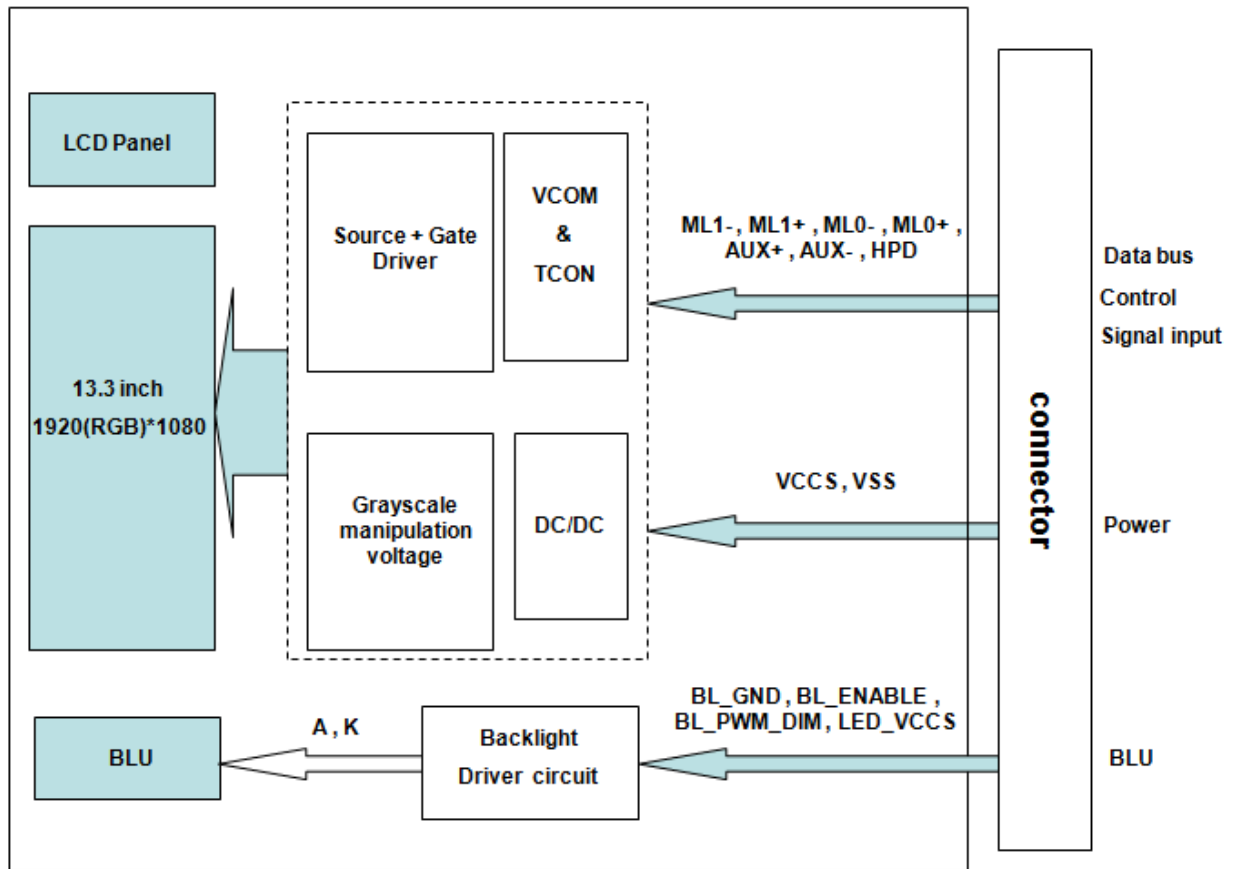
LCD Panel

13.3 inch
1920(RGB)*1080

Source + Gate Driver

VCOM
&
TCON

Grayscale manipulation voltage

DC/DC

ML1- , ML1+ , ML0- , ML0+ , AUX+ , AUX- , HPD

VCCS , VSS

Data bus
Control
Signal input

Power

connector

BLU

A , K

Backlight
Driver circuit

BL_GND , BL_ENABLE , BL_PWM_DIM , LED_VCCS

BLU